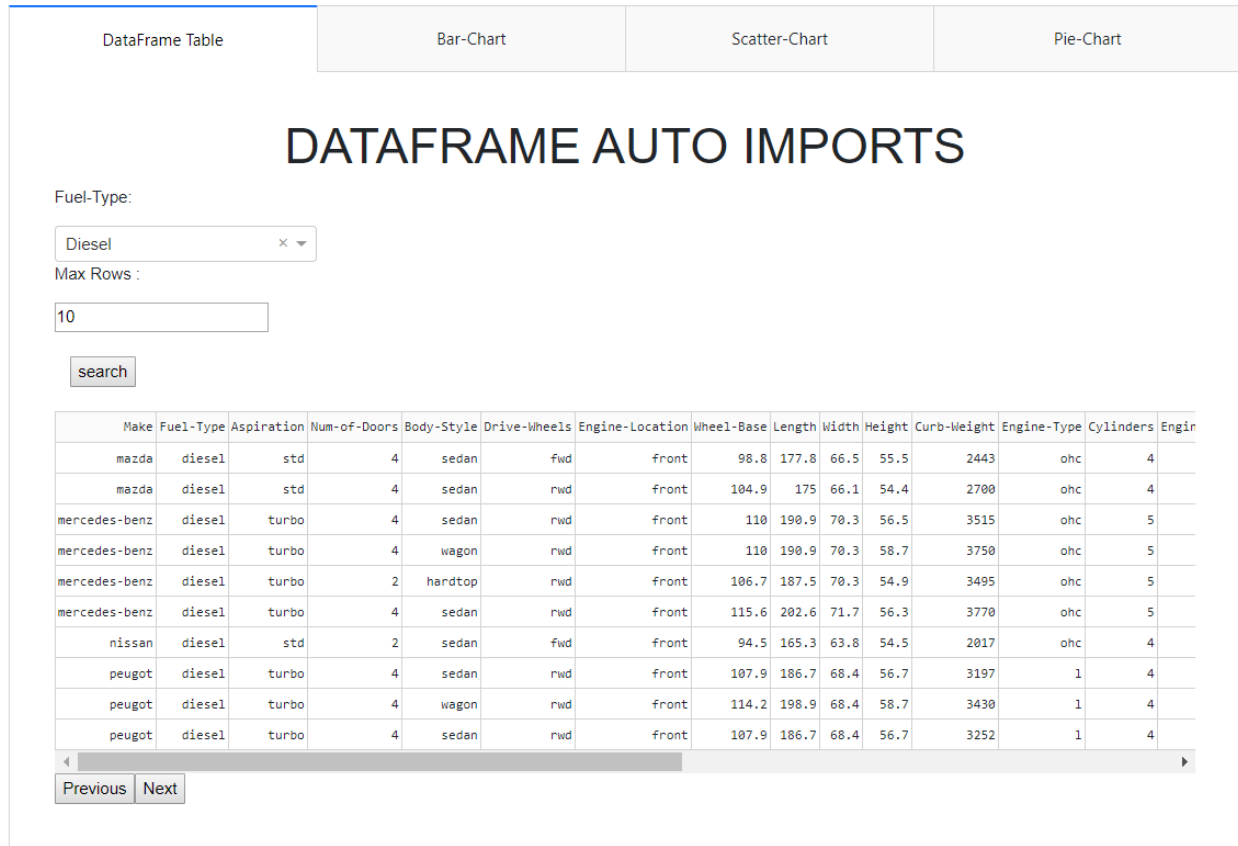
DataFrame Table | Bar-Chart | Scatter-Chart | Pie-Chart

DATAFRAME AUTO IMPORTS

Fuel-Type:

Diesel

Max Rows :

10

search

| Make | Fuel-Type | Aspiration | Num-of-Doors | Body-Style | Drive-Wheels | Engine-Location | Wheel-Base | Length | Width | Height | Curb-Weight | Engine-Type | Cylinders | Engi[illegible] |
|---|---|---|---|---|---|---|---|---|---|---|---|---|---|---|
| mazda | diesel | std | 4 | sedan | fwd | front | 98.8 | 177.8 | 66.5 | 55.5 | 2443 | ohc | 4 | |
| mazda | diesel | std | 4 | sedan | rwd | front | 104.9 | 175 | 66.1 | 54.4 | 2700 | ohc | 4 | |
| mercedes-benz | diesel | turbo | 4 | sedan | rwd | front | 110 | 190.9 | 70.3 | 56.5 | 3515 | ohc | 5 | |
| mercedes-benz | diesel | turbo | 4 | wagon | rwd | front | 110 | 190.9 | 70.3 | 58.7 | 3750 | ohc | 5 | |
| mercedes-benz | diesel | turbo | 2 | hardtop | rwd | front | 106.7 | 187.5 | 70.3 | 54.9 | 3495 | ohc | 5 | |
| mercedes-benz | diesel | turbo | 4 | sedan | rwd | front | 115.6 | 202.6 | 71.7 | 56.3 | 3770 | ohc | 5 | |
| nissan | diesel | std | 2 | sedan | fwd | front | 94.5 | 165.3 | 63.8 | 54.5 | 2017 | ohc | 4 | |
| peugot | diesel | turbo | 4 | sedan | rwd | front | 107.9 | 186.7 | 68.4 | 56.7 | 3197 | l | 4 | |
| peugot | diesel | turbo | 4 | wagon | rwd | front | 114.2 | 198.9 | 68.4 | 58.7 | 3430 | l | 4 | |
| peugot | diesel | turbo | 4 | sedan | rwd | front | 107.9 | 186.7 | 68.4 | 56.7 | 3252 | l | 4 | |

Previous Next